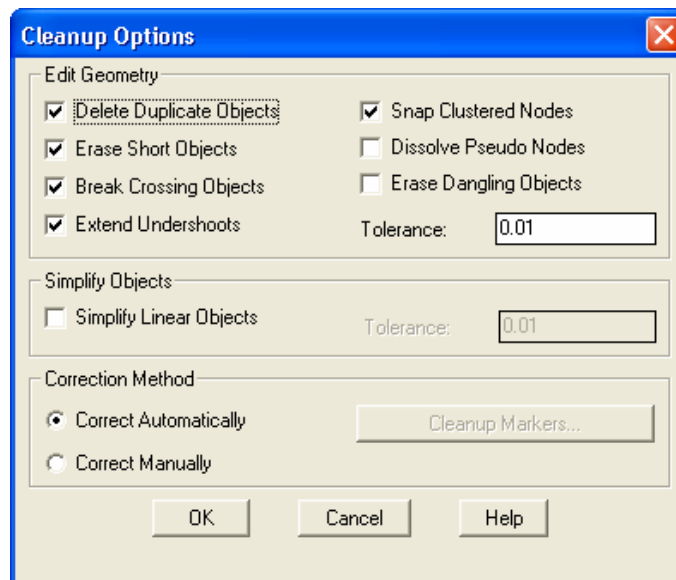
Cleanup Options

Edit Geometry

Delete Duplicate Objects
Erase Short Objects
Break Crossing Objects
Extend Undershoots

Snap Clustered Nodes
Dissolve Pseudo Nodes
Erase Dangling Objects
Tolerance: 0.01

Simplify Objects

Simplify Linear Objects
Tolerance: 0.01

Correction Method

Correct Automatically
Correct Manually
Cleanup Markers...

OK Cancel Help